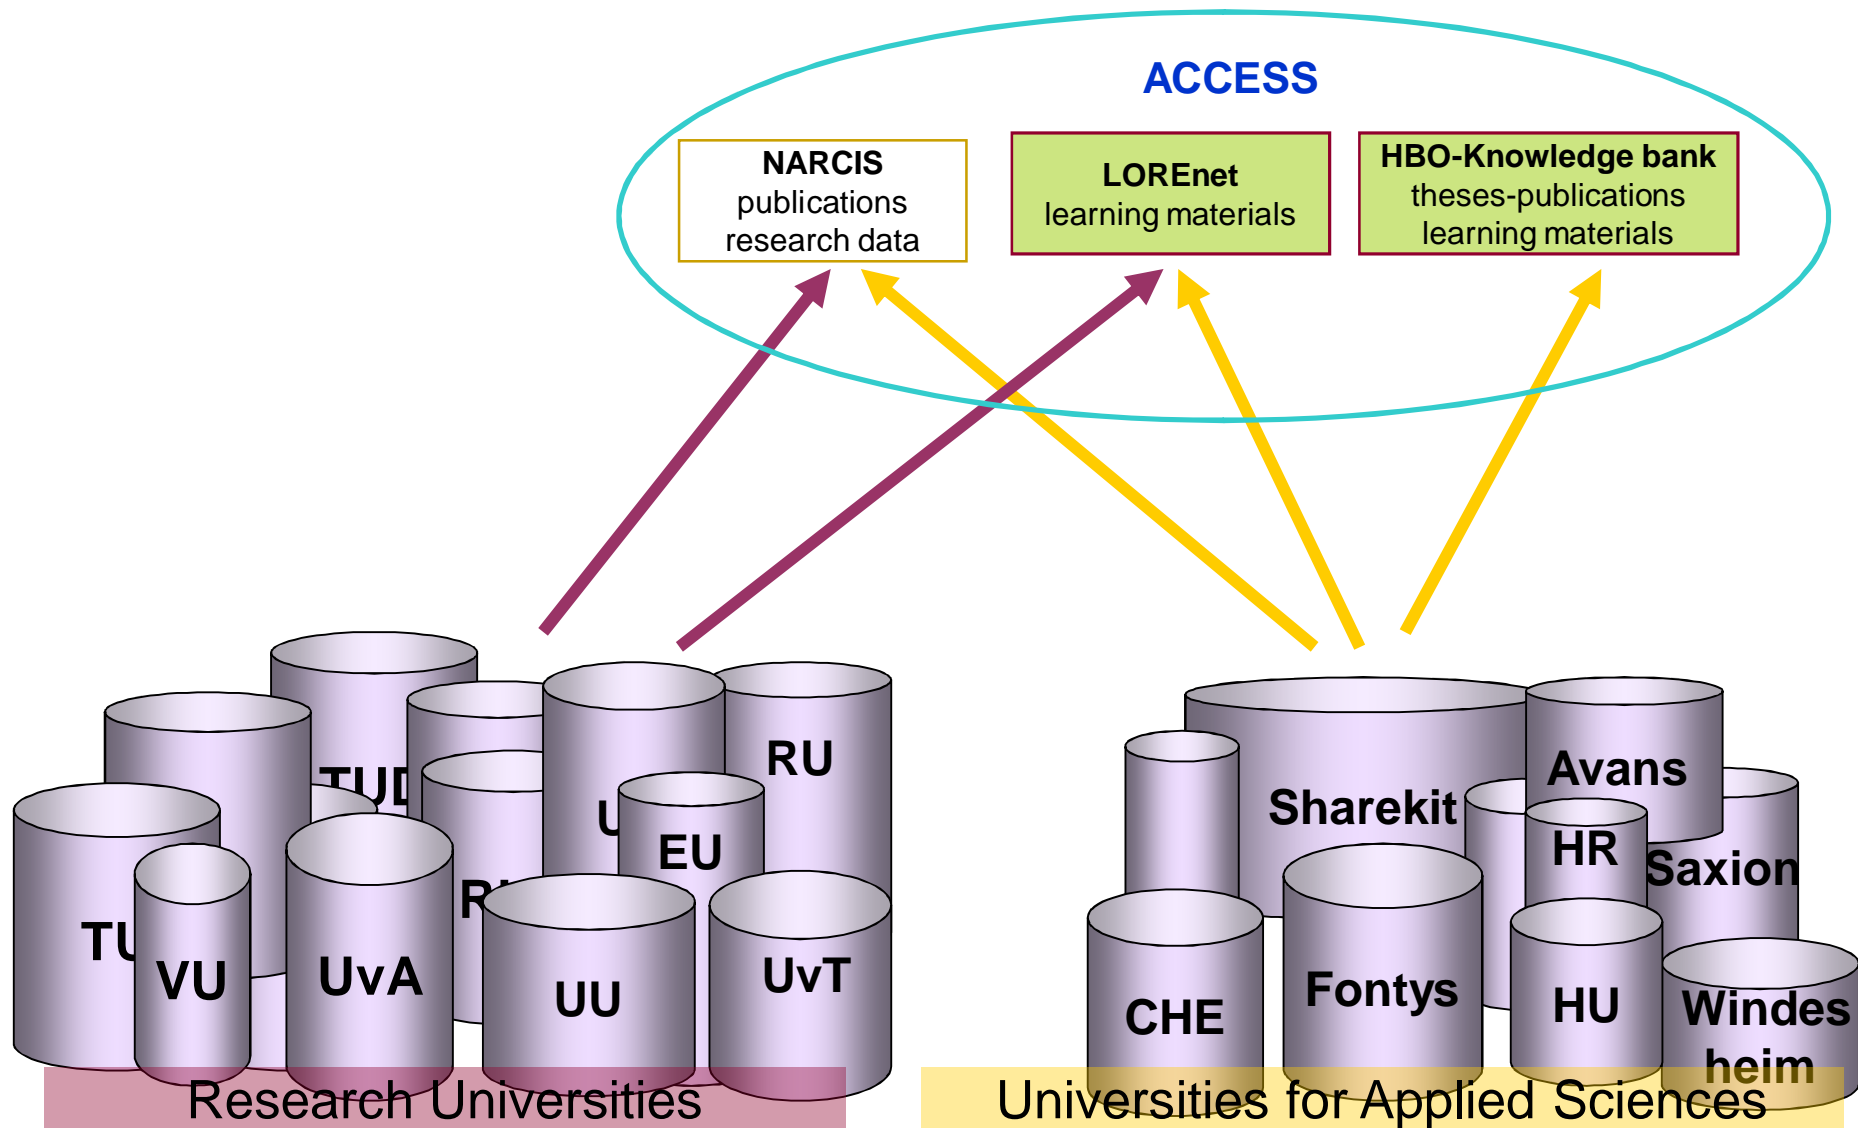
ACCESS

NARCIS
publications
research data

LOREnet
learning materials

HBO-Knowledge bank
theses-publications
learning materials

TUD
RU
U
EU
R
TU
VU
UvA
UU
UvT

Sharekit
Avans
HR
Saxion
CHE
Fontys
HU
Windesheim

Research Universities

Universities for Applied Sciences